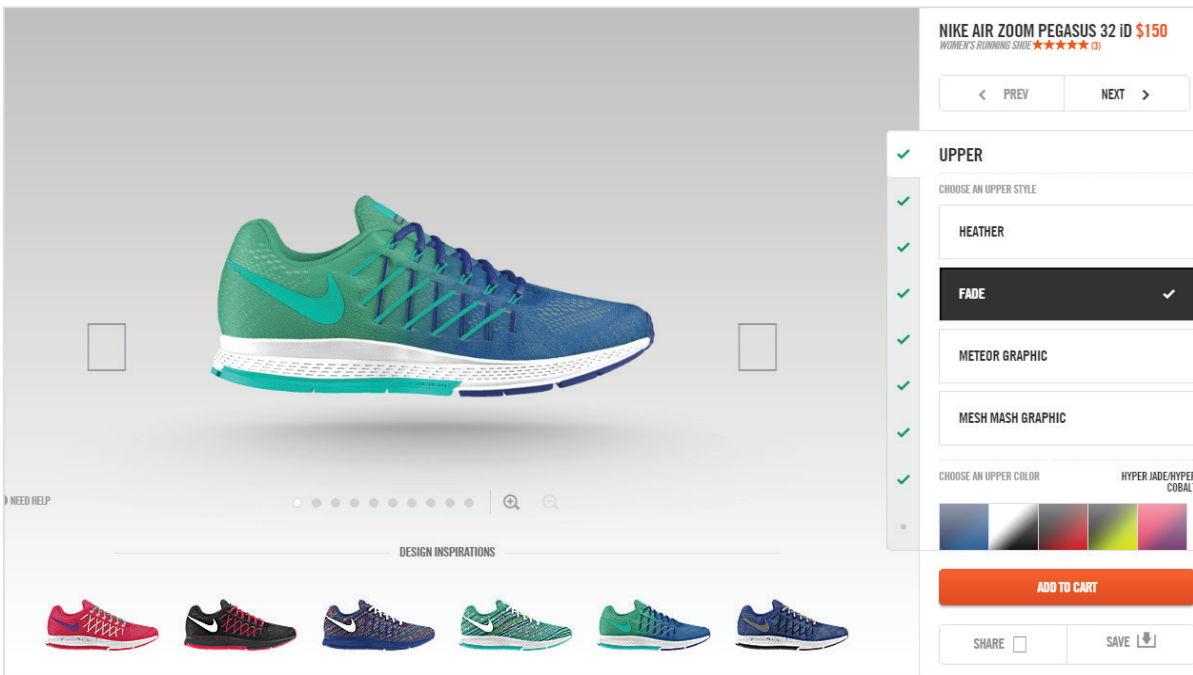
NIKE AIR ZOOM PEGASUS 32 iD $150
WOMEN'S RUNNING SHOE ★★★★★ (3)

PREV

NEXT

UPPER

CHOOSE AN UPPER STYLE

HEATHER

FADE

METEOR GRAPHIC

MESH MASH GRAPHIC

CHOOSE AN UPPER COLOR

HYPER JADE/HYPER COBALT

ADD TO CART

SHARE

SAVE

NEED HELP

DESIGN INSPIRATIONS